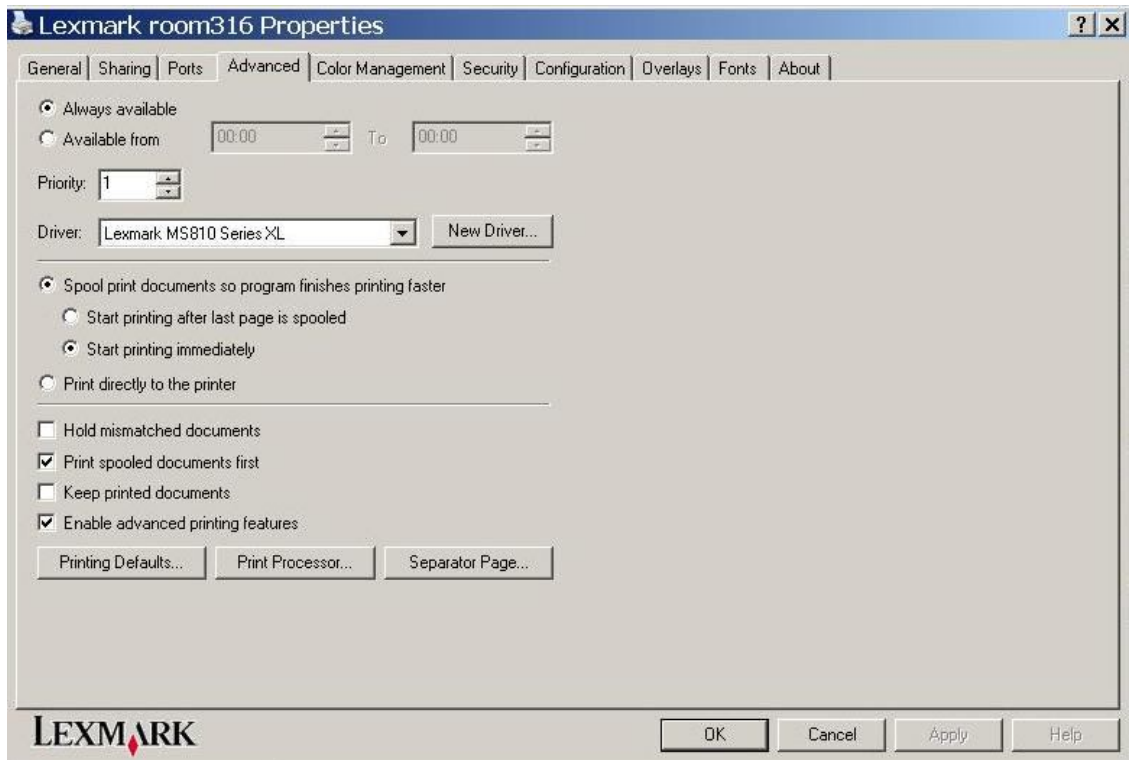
Lexmark room316 Properties

?
X

General | Sharing | Ports | Advanced | Color Management | Security | Configuration | Overlays | Fonts | About

Always available
Available from 00:00 To 00:00

Priority: 1

Driver: Lexmark MS810 Series XL
New Driver...

Spool print documents so program finishes printing faster
Start printing after last page is spooled
Start printing immediately
Print directly to the printer

Hold mismatched documents
Print spooled documents first
Keep printed documents
Enable advanced printing features

Printing Defaults...
Print Processor...
Separator Page...

LEXMARK

OK
Cancel
Apply
Help